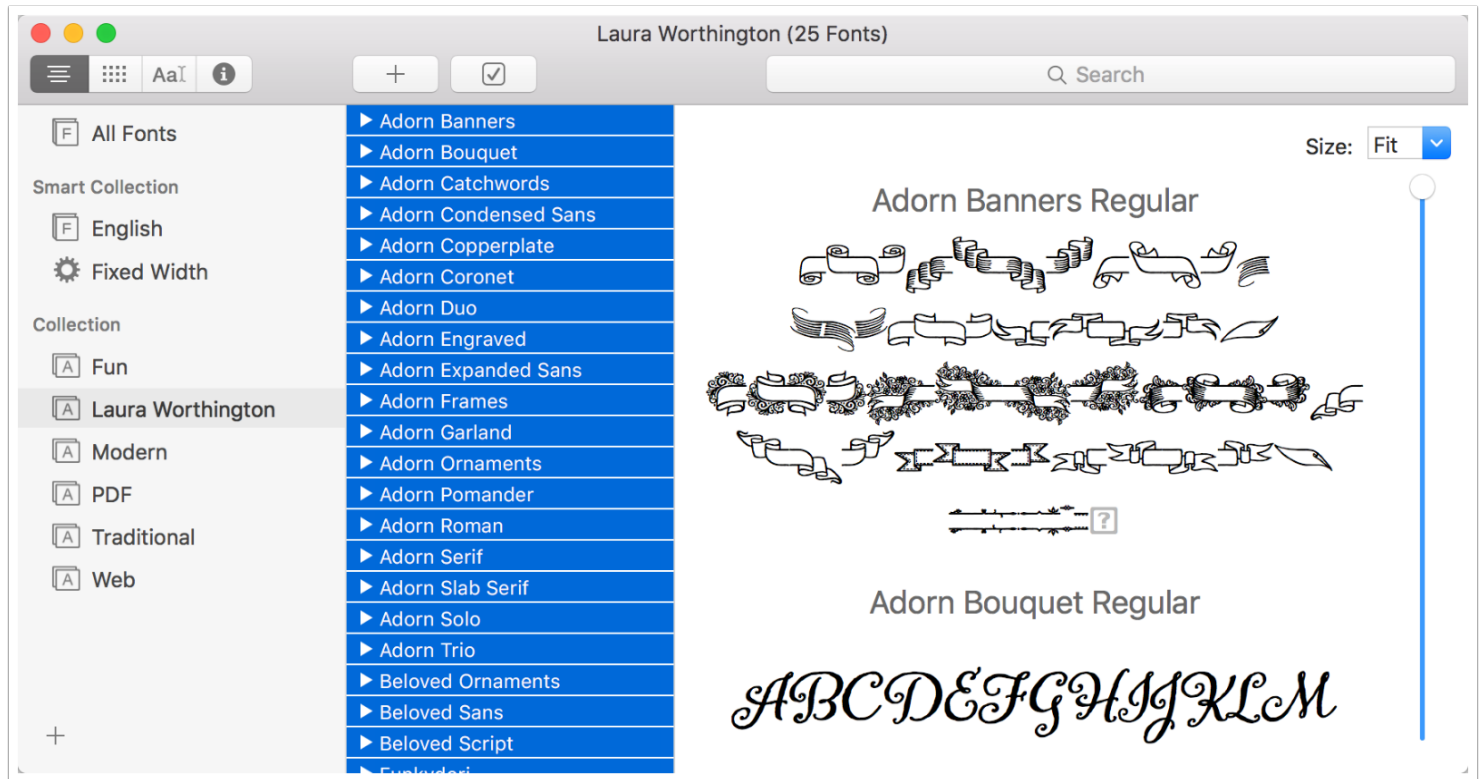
Laura Worthington (25 Fonts)

AaI

+

Search

All Fonts

Smart Collection

English

Fixed Width

Collection

Fun

Laura Worthington

Modern

PDF

Traditional

Web

+

▶ Adorn Banners
▶ Adorn Bouquet
▶ Adorn Catchwords
▶ Adorn Condensed Sans
▶ Adorn Copperplate
▶ Adorn Coronet
▶ Adorn Duo
▶ Adorn Engraved
▶ Adorn Expanded Sans
▶ Adorn Frames
▶ Adorn Garland
▶ Adorn Ornaments
▶ Adorn Pomander
▶ Adorn Roman
▶ Adorn Serif
▶ Adorn Slab Serif
▶ Adorn Solo
▶ Adorn Trio
▶ Beloved Ornaments
▶ Beloved Sans
▶ Beloved Script
▶ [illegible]

Size: Fit

Adorn Banners Regular

?

Adorn Bouquet Regular

ABCDEFGHIJKLM